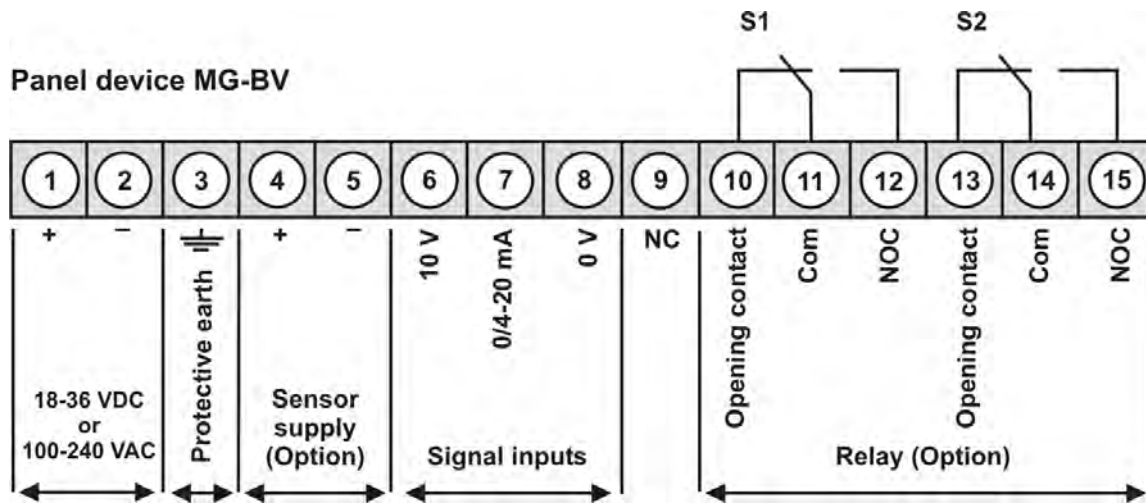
S1 S2

Panel device MG-BV

1 2 3 4 5 6 7 8 9 10 11 12 13 14 15

+ – + – 10 V 0/4-20 mA 0 V NC Opening contact Com NOC Opening contact Com NOC

18-36 VDC or 100-240 VAC

Protective earth

Sensor supply (Option)

Signal inputs

Relay (Option)